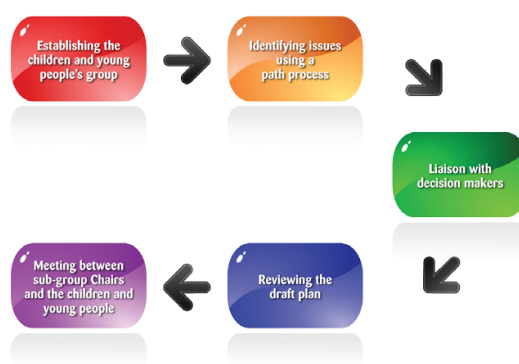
Establishing the children and young people's group

Identifying issues using a path process

Liaison with decision makers

Reviewing the draft plan

Meeting between sub-group Chairs and the children and young people